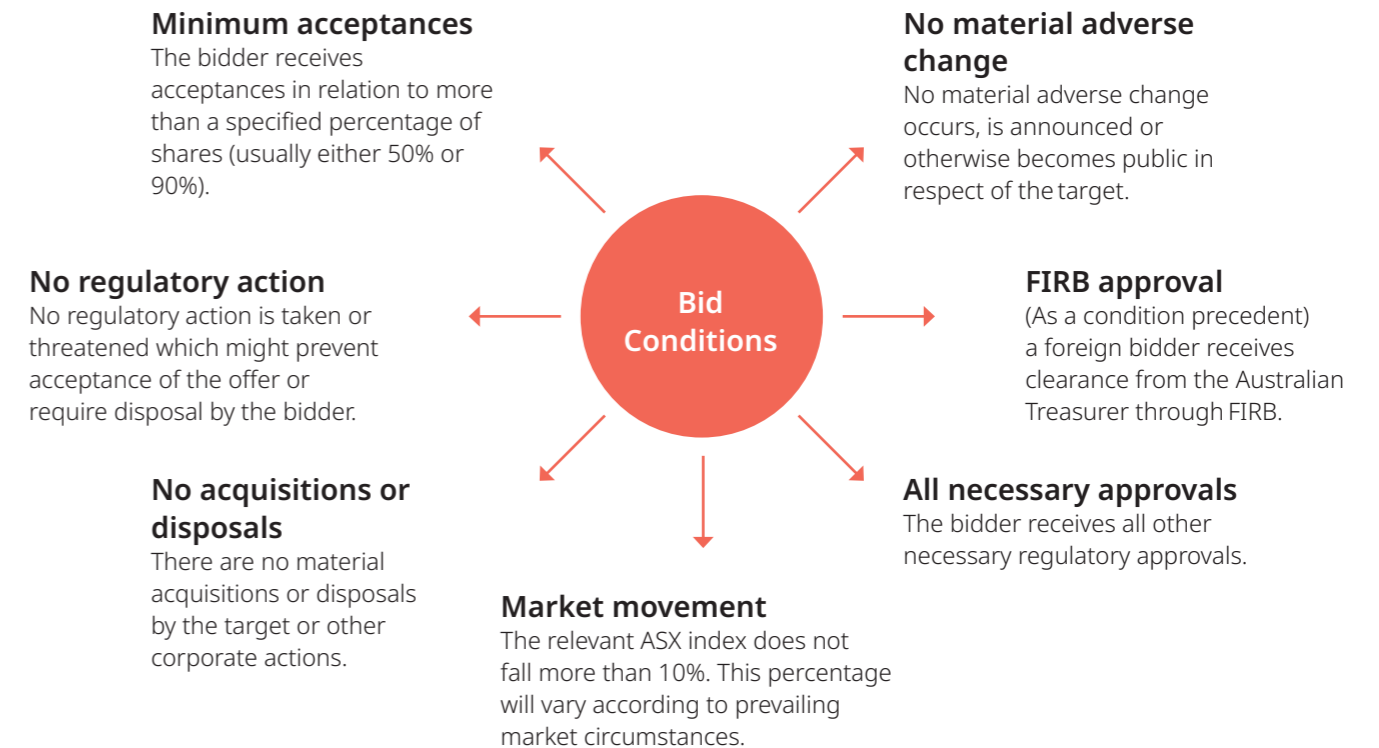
Minimum acceptances
The bidder receives acceptances in relation to more than a specified percentage of shares (usually either 50% or 90%).

No material adverse change
No material adverse change occurs, is announced or otherwise becomes public in respect of the target.

No regulatory action
No regulatory action is taken or threatened which might prevent acceptance of the offer or require disposal by the bidder.

Bid Conditions

FIRB approval
(As a condition precedent) a foreign bidder receives clearance from the Australian Treasurer through FIRB.

No acquisitions or disposals
There are no material acquisitions or disposals by the target or other corporate actions.

All necessary approvals
The bidder receives all other necessary regulatory approvals.

Market movement
The relevant ASX index does not fall more than 10%. This percentage will vary according to prevailing market circumstances.